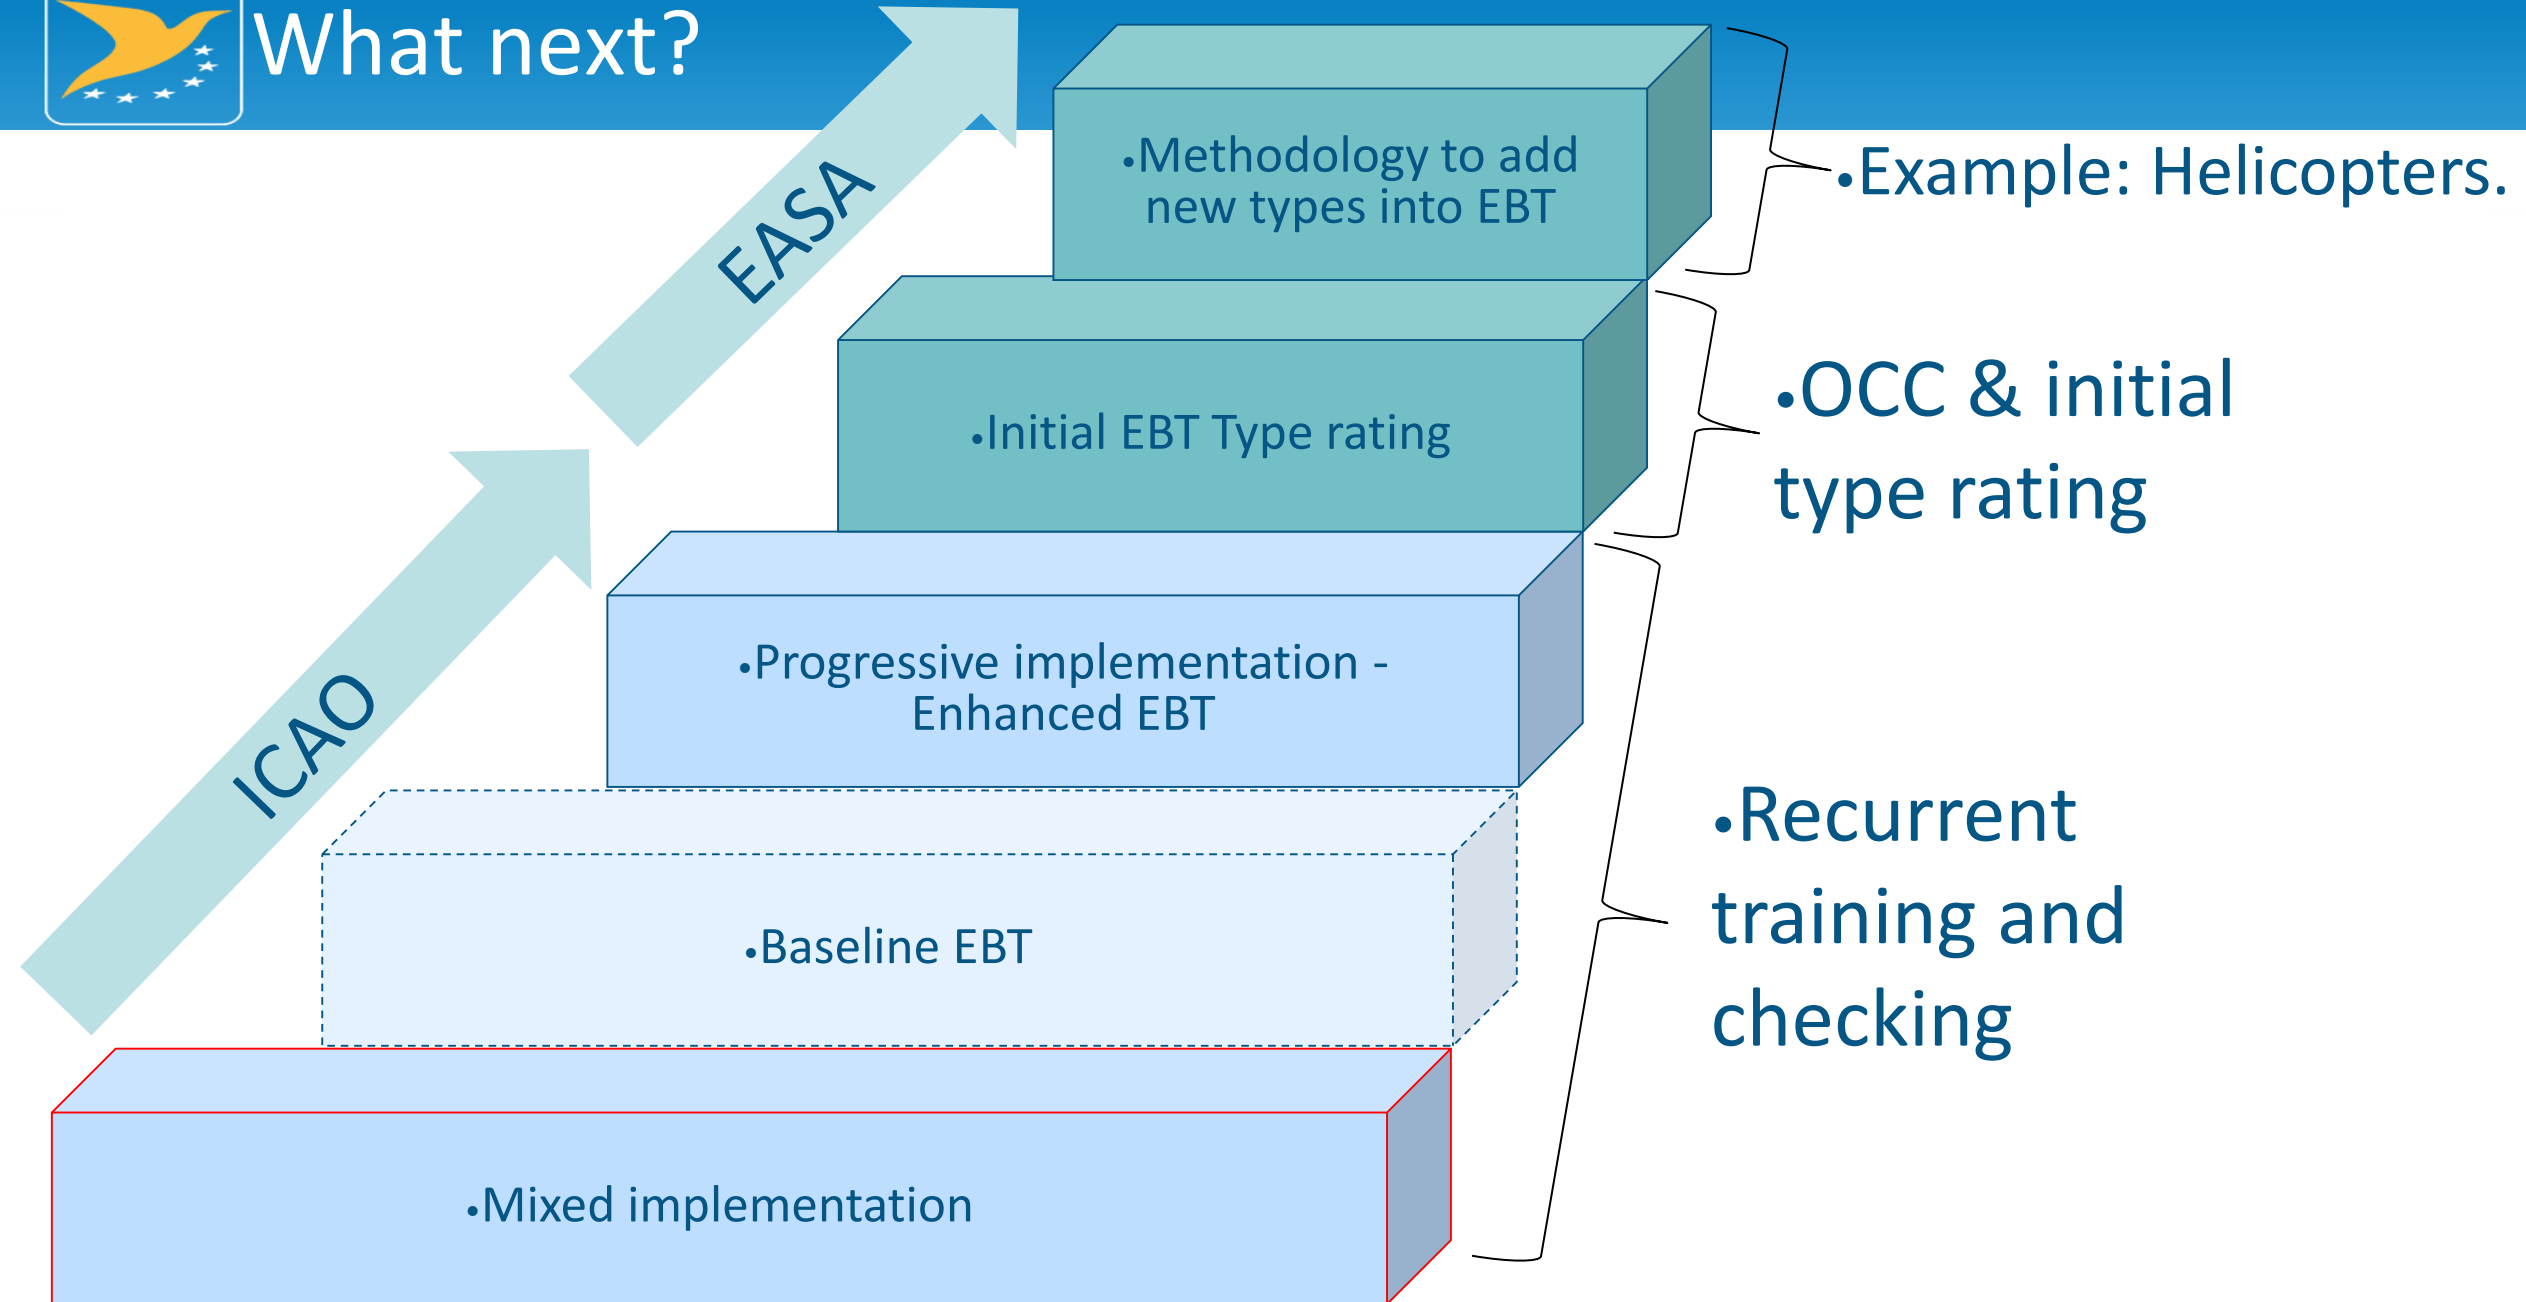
What next?

EASA

ICAO

•Methodology to add new types into EBT

•Initial EBT Type rating

•Progressive implementation - Enhanced EBT

•Baseline EBT

•Mixed implementation

•Example: Helicopters.

•OCC & initial type rating

•Recurrent training and checking